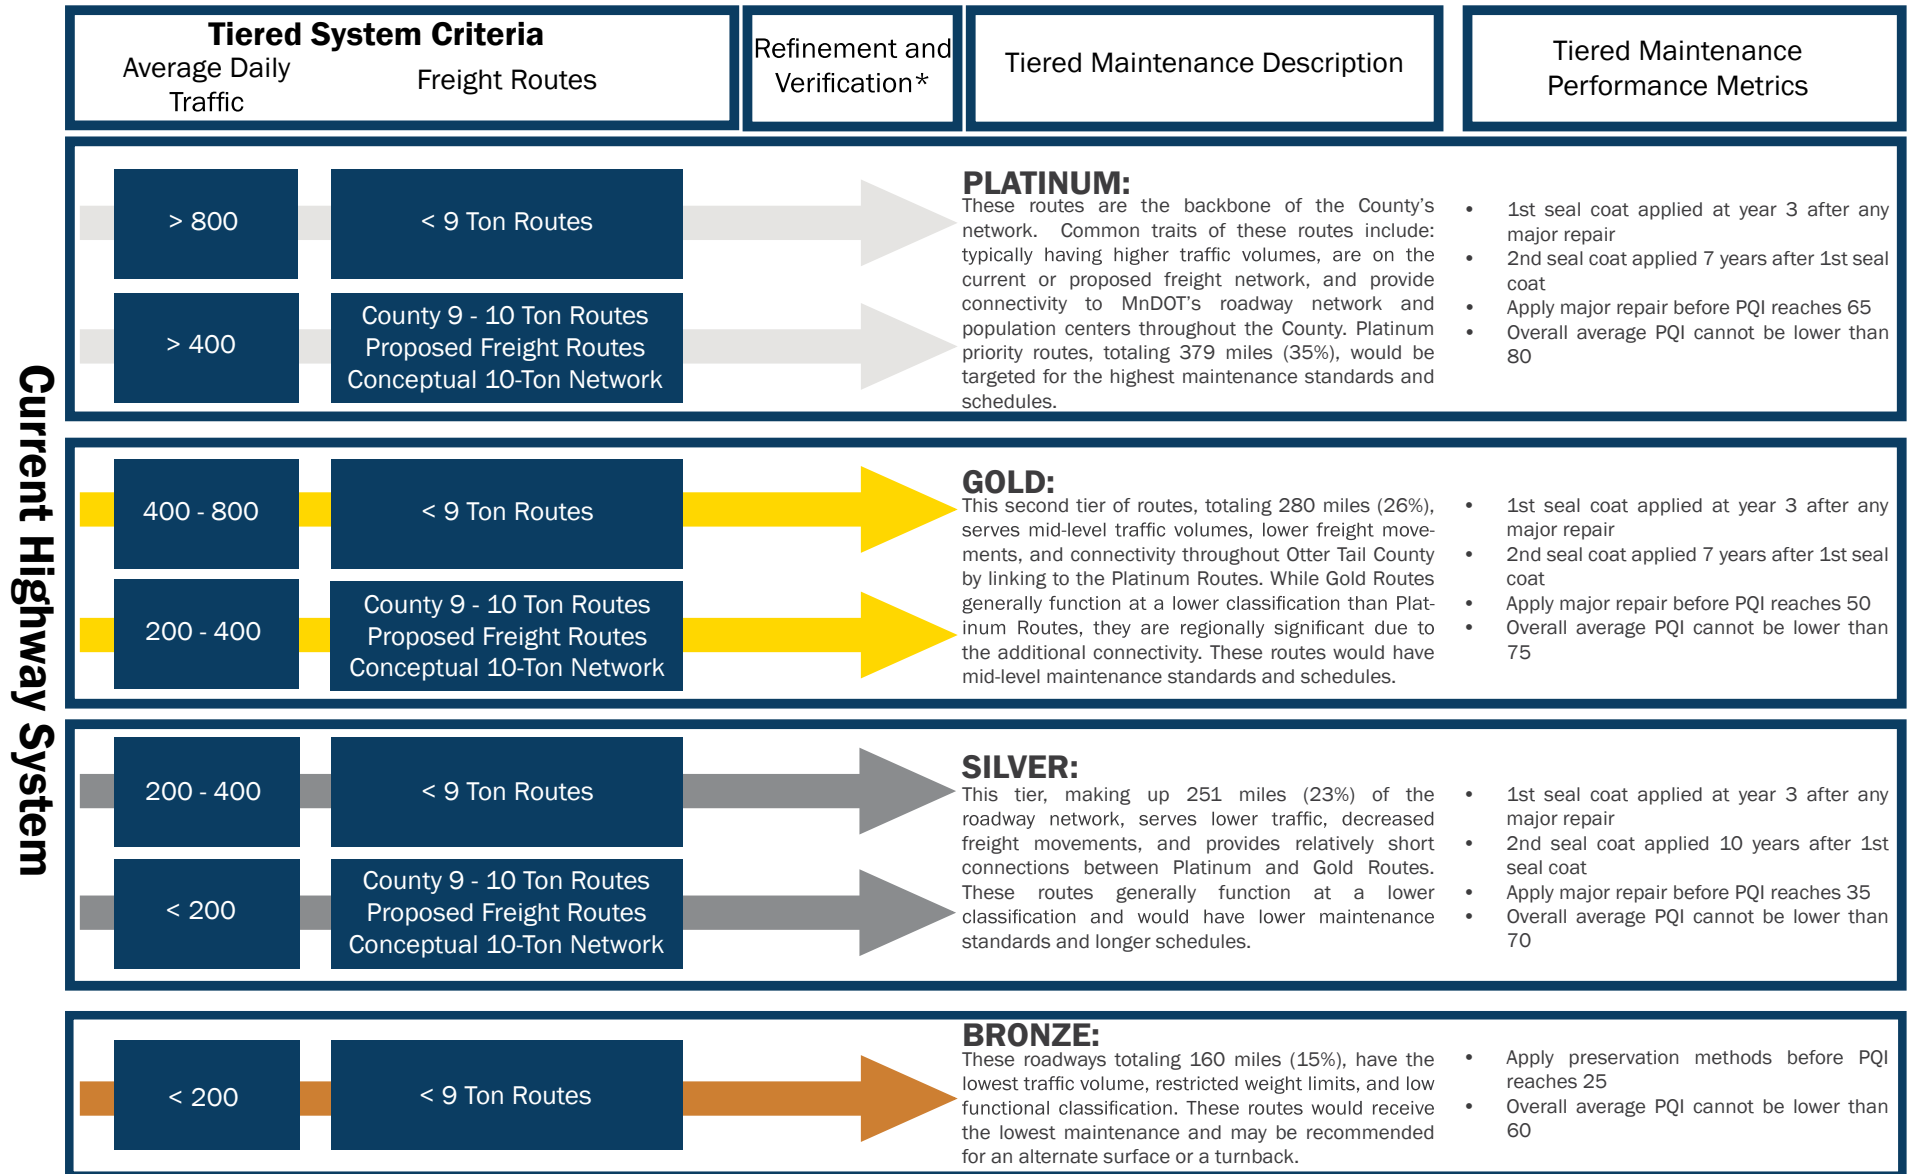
Tiered System Criteria
Average Daily Traffic
Freight Routes

Refinement and Verification*

Tiered Maintenance Description

Tiered Maintenance Performance Metrics

Current Highway System

> 800
< 9 Ton Routes

> 400
County 9 - 10 Ton Routes
Proposed Freight Routes
Conceptual 10-Ton Network

PLATINUM:
These routes are the backbone of the County's network. Common traits of these routes include: typically having higher traffic volumes, are on the current or proposed freight network, and provide connectivity to MnDOT's roadway network and population centers throughout the County. Platinum priority routes, totaling 379 miles (35%), would be targeted for the highest maintenance standards and schedules.

- 1st seal coat applied at year 3 after any major repair
- 2nd seal coat applied 7 years after 1st seal coat
- Apply major repair before PQI reaches 65
- Overall average PQI cannot be lower than 80

400 - 800
< 9 Ton Routes

200 - 400
County 9 - 10 Ton Routes
Proposed Freight Routes
Conceptual 10-Ton Network

GOLD:
This second tier of routes, totaling 280 miles (26%), serves mid-level traffic volumes, lower freight movements, and connectivity throughout Otter Tail County by linking to the Platinum Routes. While Gold Routes generally function at a lower classification than Platinum Routes, they are regionally significant due to the additional connectivity. These routes would have mid-level maintenance standards and schedules.

- 1st seal coat applied at year 3 after any major repair
- 2nd seal coat applied 7 years after 1st seal coat
- Apply major repair before PQI reaches 50
- Overall average PQI cannot be lower than 75

200 - 400
< 9 Ton Routes

< 200
County 9 - 10 Ton Routes
Proposed Freight Routes
Conceptual 10-Ton Network

SILVER:
This tier, making up 251 miles (23%) of the roadway network, serves lower traffic, decreased freight movements, and provides relatively short connections between Platinum and Gold Routes. These routes generally function at a lower classification and would have lower maintenance standards and longer schedules.

- 1st seal coat applied at year 3 after any major repair
- 2nd seal coat applied 10 years after 1st seal coat
- Apply major repair before PQI reaches 35
- Overall average PQI cannot be lower than 70

< 200
< 9 Ton Routes

BRONZE:
These roadways totaling 160 miles (15%), have the lowest traffic volume, restricted weight limits, and low functional classification. These routes would receive the lowest maintenance and may be recommended for an alternate surface or a turnback.

- Apply preservation methods before PQI reaches 25
- Overall average PQI cannot be lower than 60